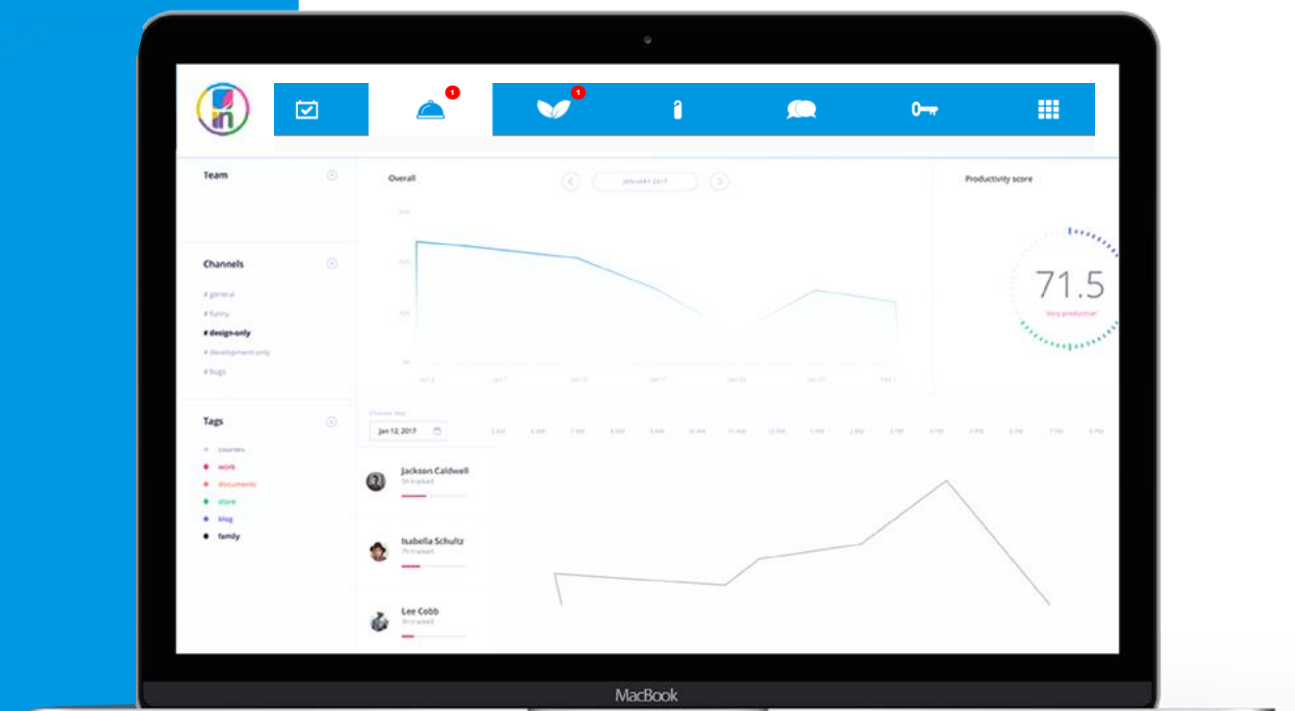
1

1

Team

Channels

# general

# funny

# design-only

# development-only

# bugs

Tags

courses

work

documents

store

blog

family

Overall

January 2017

Productivity score

71.5

Very productive!

Choose day

Jan 12, 2017

Jackson Caldwell

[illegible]

Isabella Schultz

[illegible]

Lee Cobb

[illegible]

MacBook